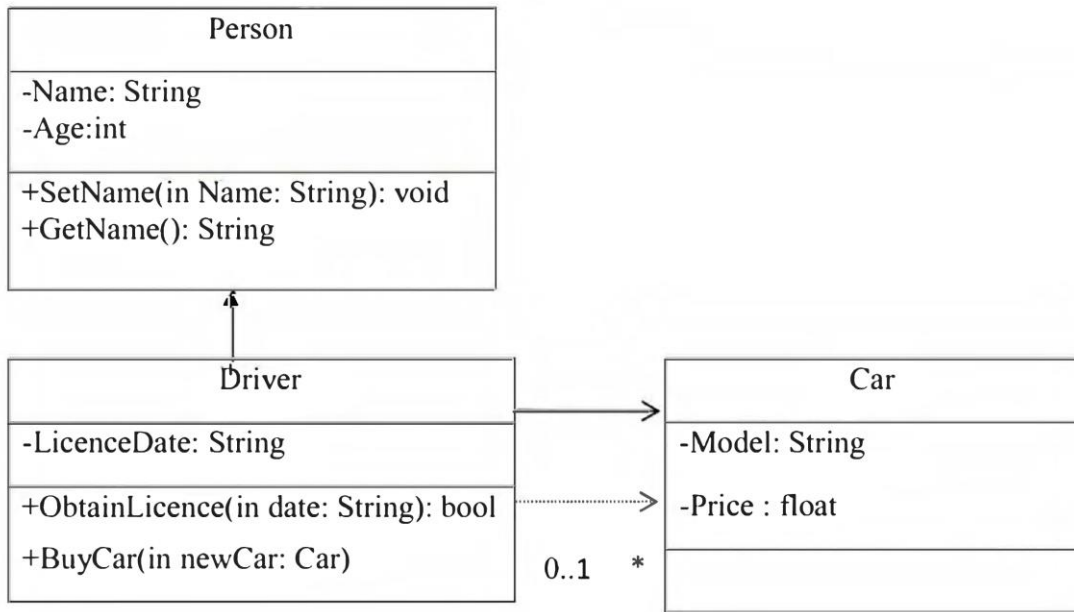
Person

-Name: String
-Age:int

+SetName(in Name: String): void
+GetName(): String

Driver

-LicenceDate: String

+ObtainLicence(in date: String): bool
+BuyCar(in newCar: Car)

0..1 *

Car

-Model: String
-Price : float